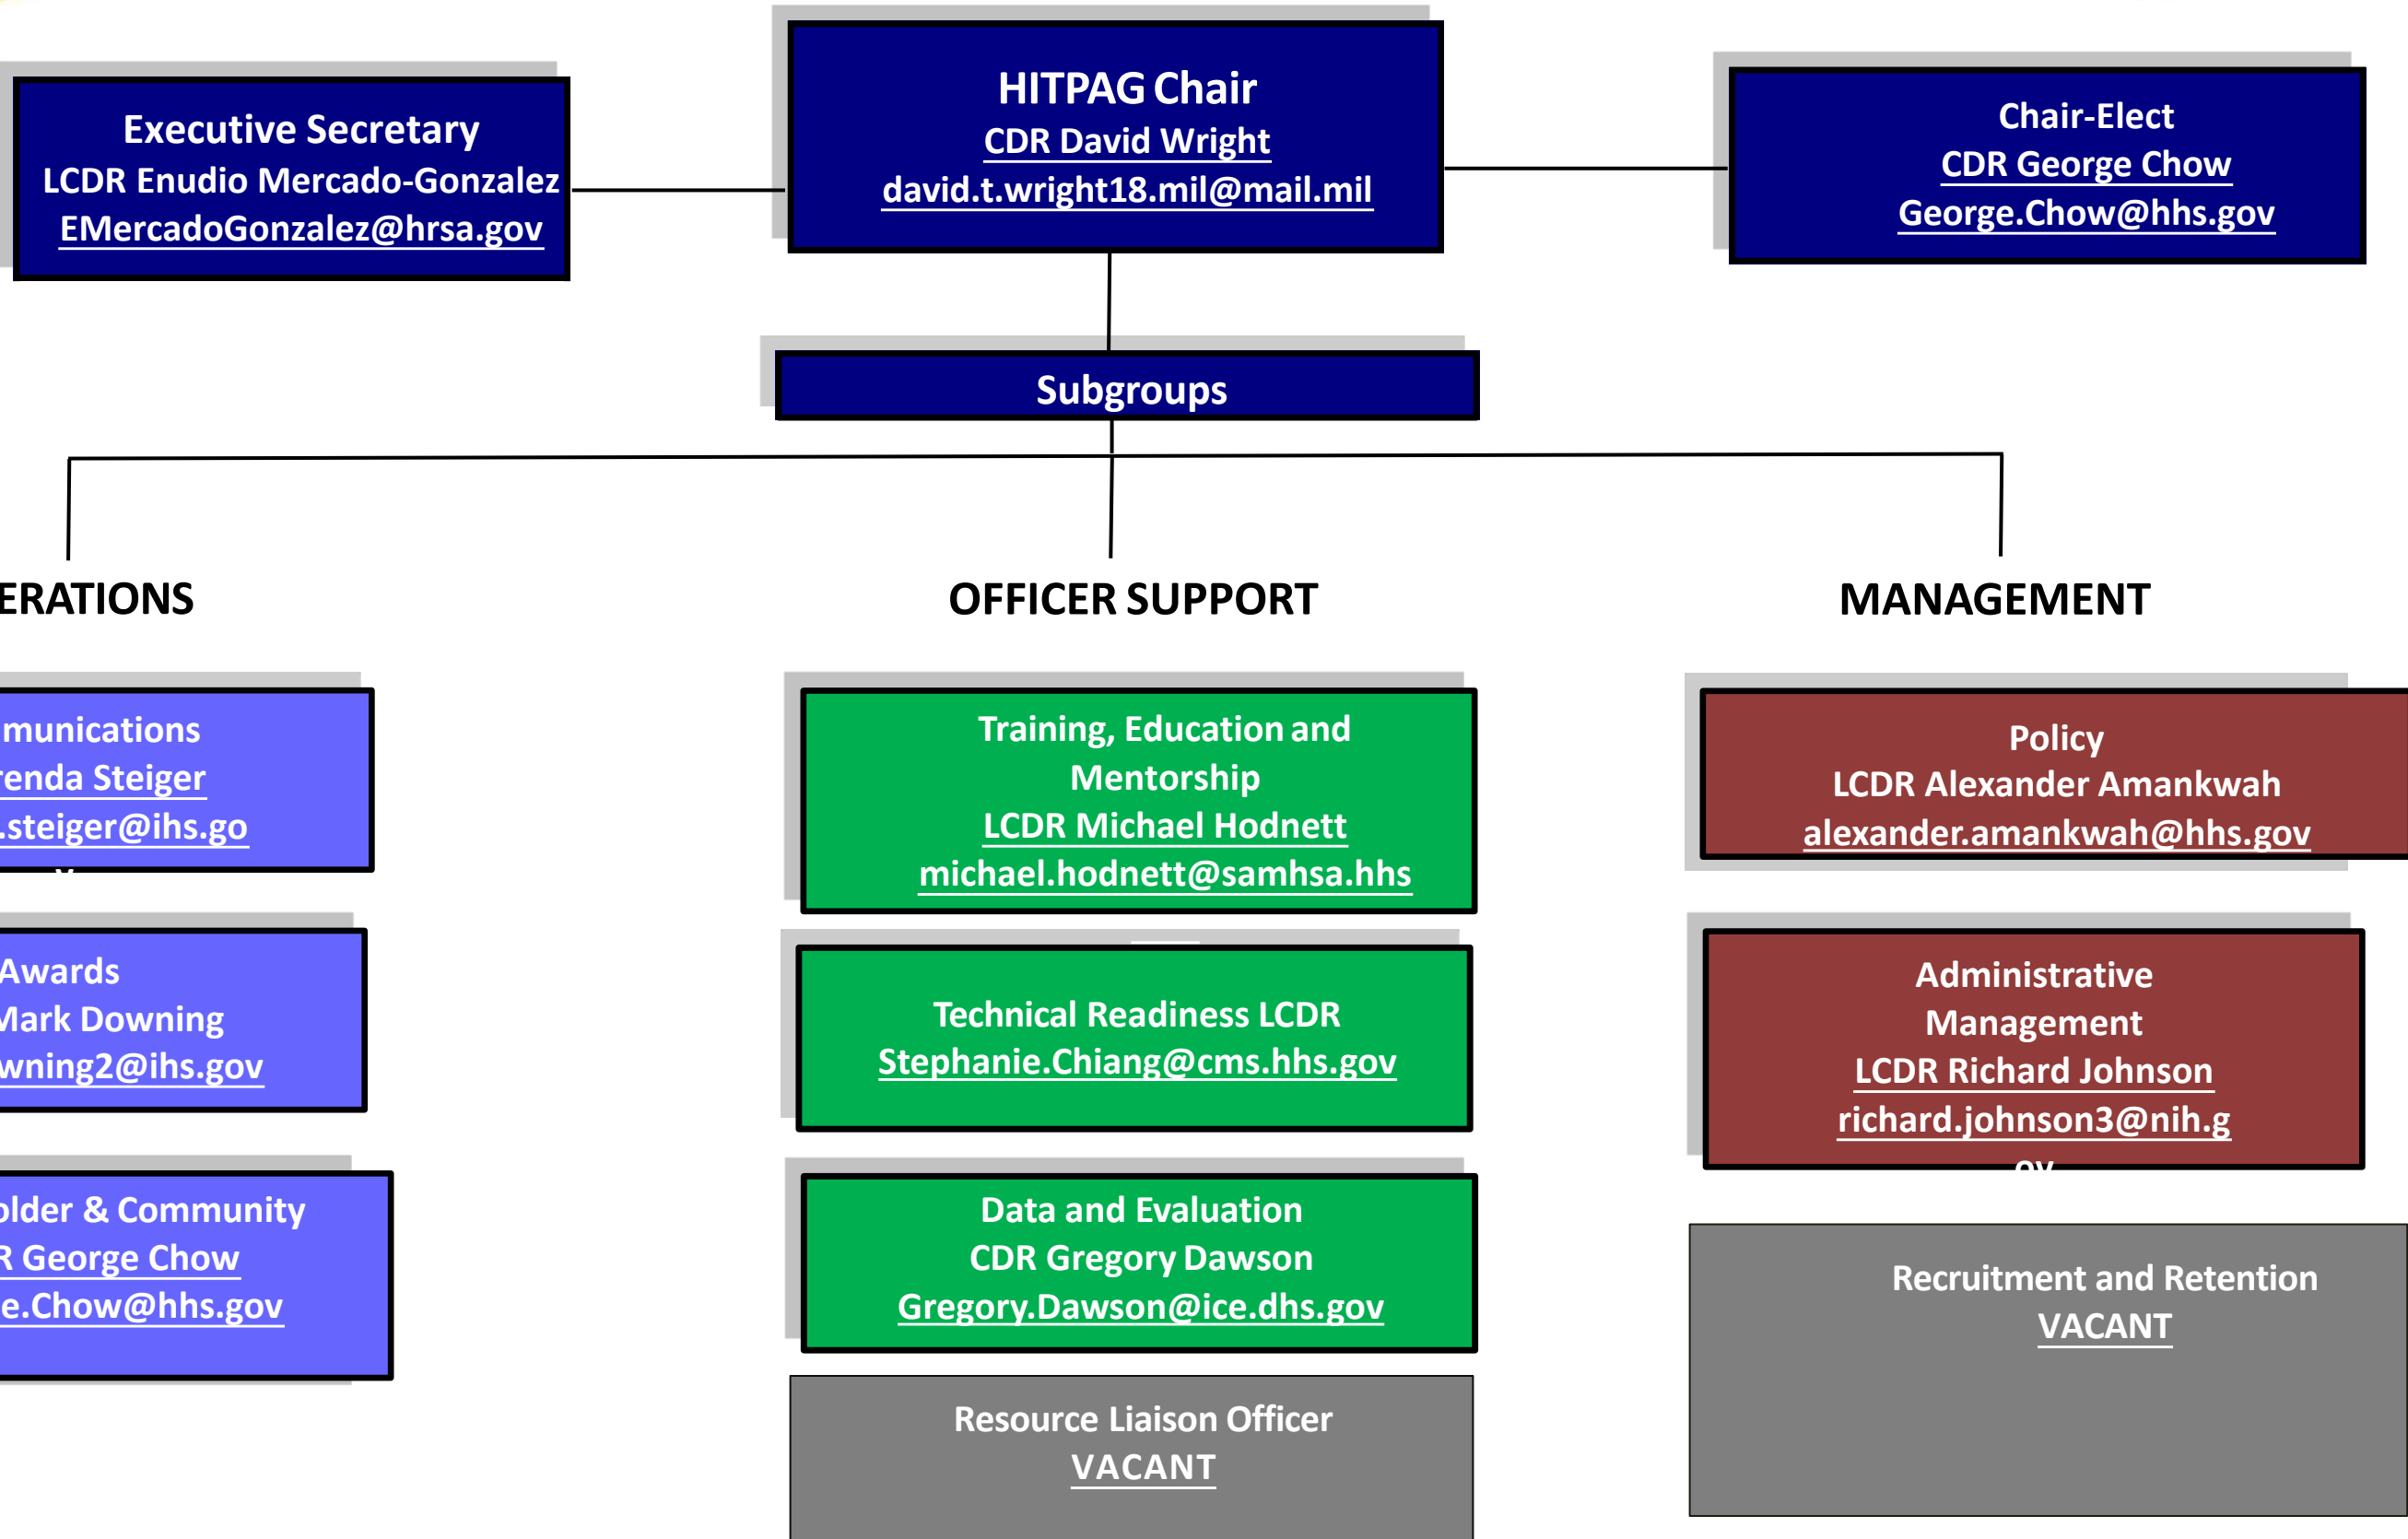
Executive Secretary
LCDR Enudio Mercado-Gonzalez
EMercadoGonzalez@hrsa.gov

HITPAG Chair
CDR David Wright
david.t.wright18.mil@mail.mil

Chair-Elect
CDR George Chow
George.Chow@hhs.gov

Subgroups

ERATIONS

munications
renda Steiger
.steiger@ihs.go

Awards
Mark Downing
wning2@ihs.gov

older & Community
R George Chow
e.Chow@hhs.gov

OFFICER SUPPORT

Training, Education and Mentorship
LCDR Michael Hodnett
michael.hodnett@samhsa.hhs

Technical Readiness LCDR
Stephanie.Chiang@cms.hhs.gov

Data and Evaluation
CDR Gregory Dawson
Gregory.Dawson@ice.dhs.gov

Resource Liaison Officer
VACANT

MANAGEMENT

Policy
LCDR Alexander Amankwah
alexander.amankwah@hhs.gov

Administrative Management
LCDR Richard Johnson
richard.johnson3@nih.g

Recruitment and Retention
VACANT